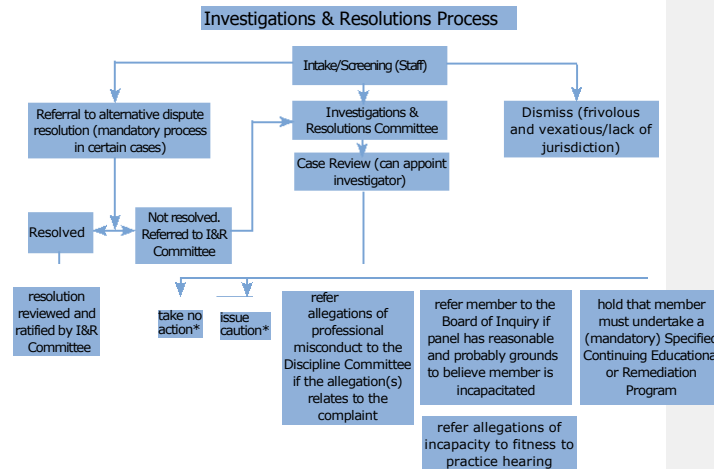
Investigations & Resolutions Process

Intake/Screening (Staff)

Referral to alternative dispute resolution (mandatory process in certain cases)

Investigations & Resolutions Committee

Dismiss (frivolous and vexatious/lack of jurisdiction)

Case Review (can appoint investigator)

Resolved

Not resolved. Referred to I&R Committee

resolution reviewed and ratified by I&R Committee

take no action*

issue caution*

refer allegations of professional misconduct to the Discipline Committee if the allegation(s) relates to the complaint

refer member to the Board of Inquiry if panel has reasonable and probably grounds to believe member is incapacitated

hold that member must undertake a (mandatory) Specified Continuing Educationa or Remediation Program

refer allegations of incapacity to fitness to practice hearing